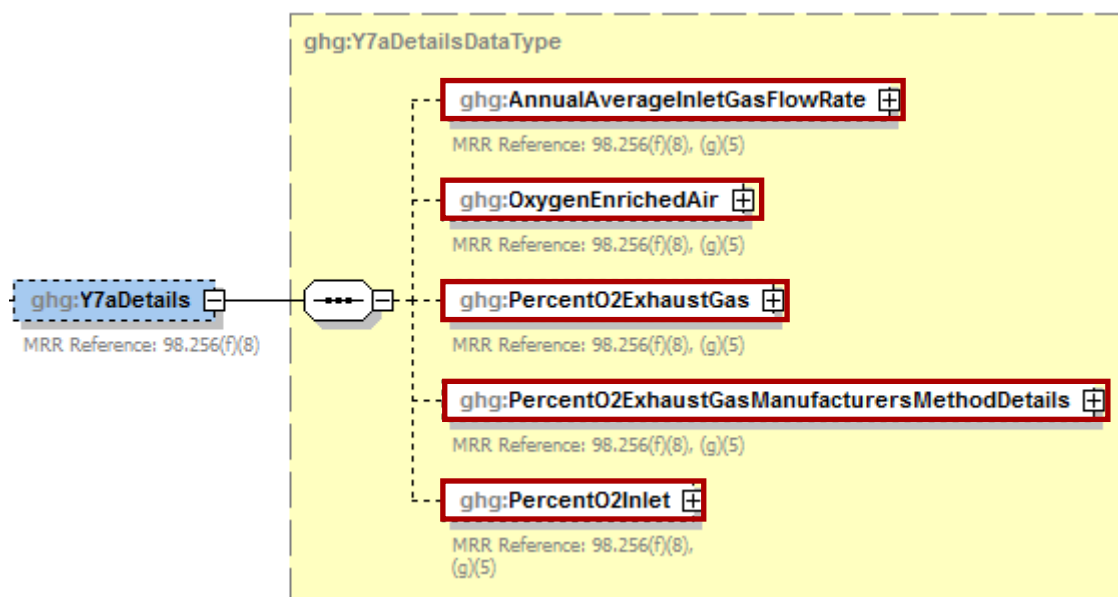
ghg:Y7aDetailsDataType

ghg:AnnualAverageInletGasFlowRate

MRR Reference: 98.256(f)(8), (g)(5)

ghg:OxygenEnrichedAir

MRR Reference: 98.256(f)(8), (g)(5)

ghg:Y7aDetails

MRR Reference: 98.256(f)(8)

ghg:PercentO2ExhaustGas

MRR Reference: 98.256(f)(8), (g)(5)

ghg:PercentO2ExhaustGasManufacturersMethodDetails

MRR Reference: 98.256(f)(8), (g)(5)

ghg:PercentO2Inlet

MRR Reference: 98.256(f)(8), (g)(5)